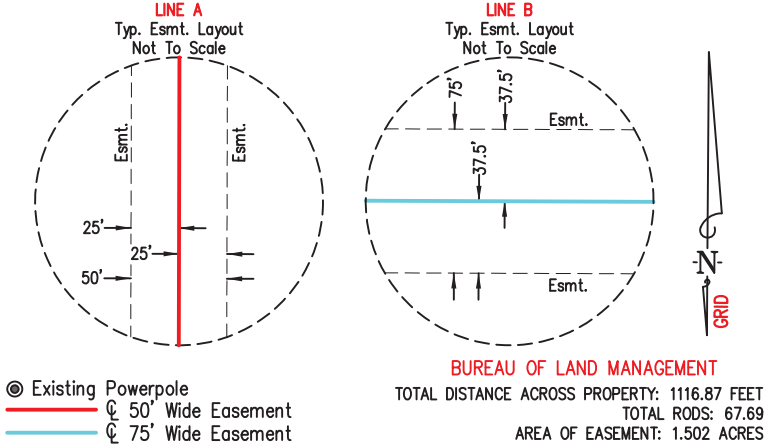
LINE A
Typ. Esmt. Layout
Not To Scale

Esmt.

Esmt.

25'

25'

50'

LINE B
Typ. Esmt. Layout
Not To Scale

75'

37.5'

Esmt.

37.5'

Esmt.

N

GRID

Existing Powerpole
℄ 50' Wide Easement
℄ 75' Wide Easement

BUREAU OF LAND MANAGEMENT
TOTAL DISTANCE ACROSS PROPERTY: 1116.87 FEET
TOTAL RODS: 67.69
AREA OF EASEMENT: 1.502 ACRES